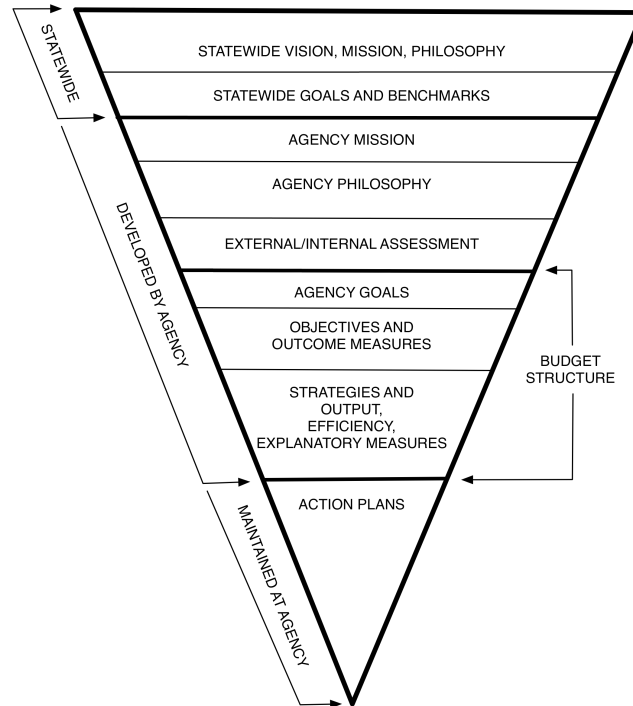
STATEWIDE

STATEWIDE VISION, MISSION, PHILOSOPHY

STATEWIDE GOALS AND BENCHMARKS

DEVELOPED BY AGENCY

AGENCY MISSION

AGENCY PHILOSOPHY

EXTERNAL/INTERNAL ASSESSMENT

AGENCY GOALS

OBJECTIVES AND OUTCOME MEASURES

STRATEGIES AND OUTPUT, EFFICIENCY, EXPLANATORY MEASURES

BUDGET STRUCTURE

MAINTAINED AT AGENCY

ACTION PLANS